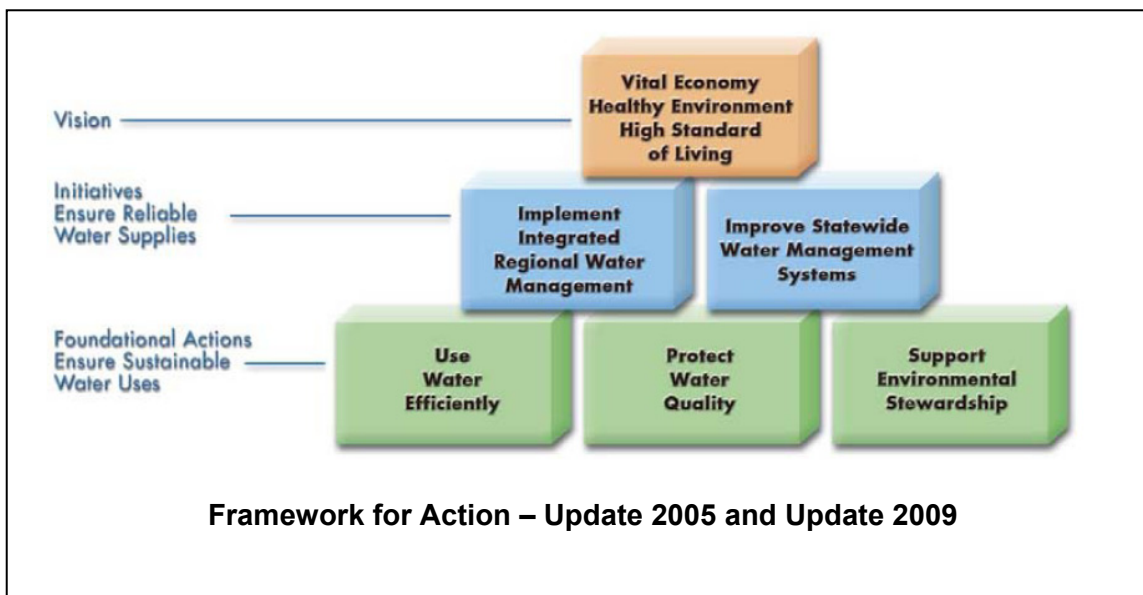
Vision

Vital Economy
Healthy Environment
High Standard
of Living

Initiatives
Ensure Reliable
Water Supplies

Implement
Integrated
Regional Water
Management

Improve Statewide
Water Management
Systems

Foundational Actions
Ensure Sustainable
Water Uses

Use
Water
Efficiently

Protect
Water
Quality

Support
Environmental
Stewardship

Framework for Action – Update 2005 and Update 2009